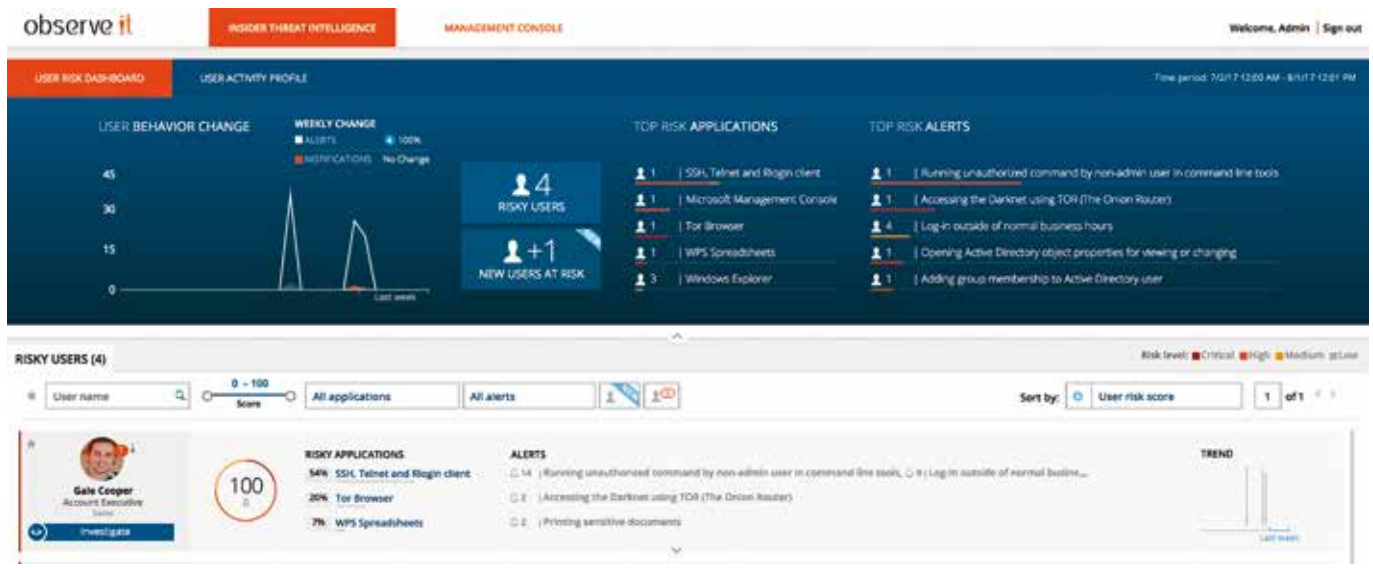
observe it

INSIDER THREAT INTELLIGENCE

MANAGEMENT CONSOLE

Welcome, Admin | Sign out

USER RISK DASHBOARD

USER ACTIVITY PROFILE

Time period: 7/2/17 12:00 AM - 8/1/17 12:01 PM

USER BEHAVIOR CHANGE

WEEKLY CHANGE

ALERTS 100%

NOTIFICATIONS No Change

45

30

15

0

Last week

4 RISKY USERS

+1 NEW USERS AT RISK

TOP RISK APPLICATIONS

1 | SSH, Telnet and Rlogin client

1 | Microsoft Management Console

1 | Tor Browser

1 | WPS Spreadsheets

3 | Windows Explorer

TOP RISK ALERTS

1 | Running unauthorized command by non-admin user in command line tools

1 | Accessing the Darknet using TOR (The Onion Router)

4 | Log-in outside of normal business hours

1 | Opening Active Directory object properties for viewing or changing

1 | Adding group membership to Active Directory user

RISKY USERS (4)

Risk level: Critical High Medium Low

User name

0 - 100

Score

All applications

All alerts

Sort by:

User risk score

1 of 1

Gale Cooper

Account Executive

Sales

Investigate

100

RISKY APPLICATIONS

54% SSH, Telnet and Rlogin client

20% Tor Browser

7% WPS Spreadsheets

ALERTS

14 | Running unauthorized command by non-admin user in command line tools, 9 | Log-in outside of normal busine...

2 | Accessing the Darknet using TOR (The Onion Router)

2 | Printing sensitive documents

TREND

Last week